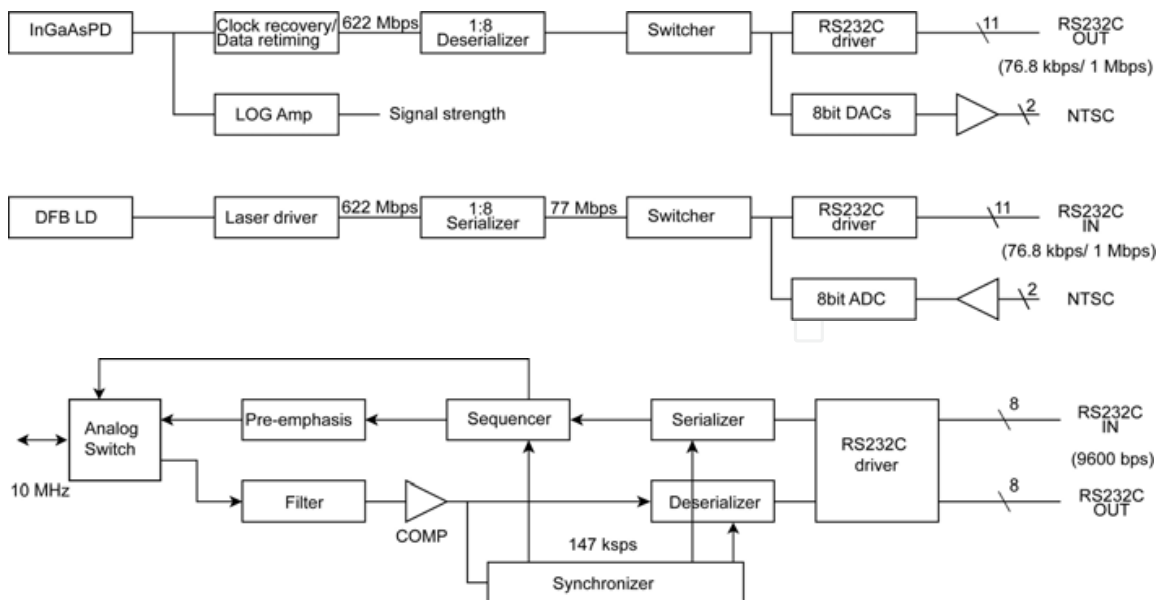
InGaAsPD

Clock recovery/ Data retiming

622 Mbps

1:8 Deserializer

Switcher

RS232C driver

11

RS232C OUT

(76.8 kbps/ 1 Mbps)

LOG Amp

Signal strength

8bit DACs

2

NTSC

DFB LD

Laser driver

622 Mbps

1:8 Serializer

77 Mbps

Switcher

RS232C driver

11

RS232C IN

(76.8 kbps/ 1 Mbps)

8bit ADC

2

NTSC

Analog Switch

Pre-emphasis

Sequencer

Serializer

RS232C driver

8

RS232C IN

(9600 bps)

10 MHz

Filter

COMP

Deserializer

8

RS232C OUT

147 ksps

Synchronizer